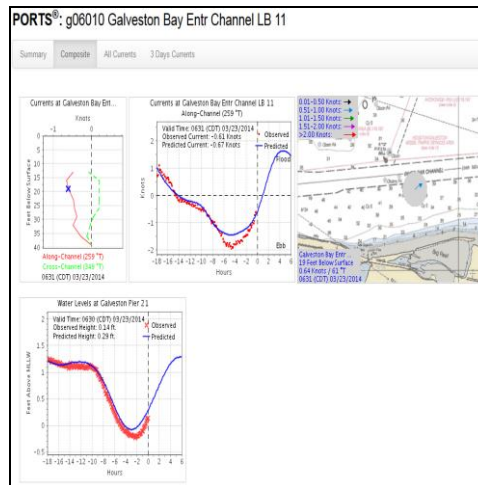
PORTS®: g06010 Galveston Bay Entr Channel LB 11

Summary Composite All Currents 3 Days Currents

Currents at Galveston Bay Entr...

Knots

-1 0

5
10
15
20
25
30
35
40

Feet Below Surface

Along-Channel (259 °T)
Cross-Channel (349 °T)
0631 (CDT) 03/23/2014

Currents at Galveston Bay Entr Channel LB 11
Along-Channel (259 °T)

Valid Time: 0631 (CDT) 03/23/2014
Observed Current: -0.61 Knots
Predicted Current: -0.67 Knots

Observed
Predicted

Flood

Ebb

2
1
0
-1
-2

Knots

-18 -16 -14 -12 -10 -8 -6 -4 -2 0 2 4 6
Hours

0.01–0.50 Knots
0.51–1.00 Knots
1.01–1.50 Knots
1.51–2.00 Knots
> 2.00 Knots

Galveston Bay Entr
19 Feet Below Surface
0.64 Knots / 61 °T
0631 (CDT) 03/23/2014

Water Levels at Galveston Pier 21

Valid Time: 0630 (CDT) 03/23/2014
Observed Height: 0.14 ft.
Predicted Height: 0.29 ft.

Observed
Predicted

2
1.5
1
0.5
0
-0.5

Feet Above MLLW

-18 -16 -14 -12 -10 -8 -6 -4 -2 0 2 4 6
Hours